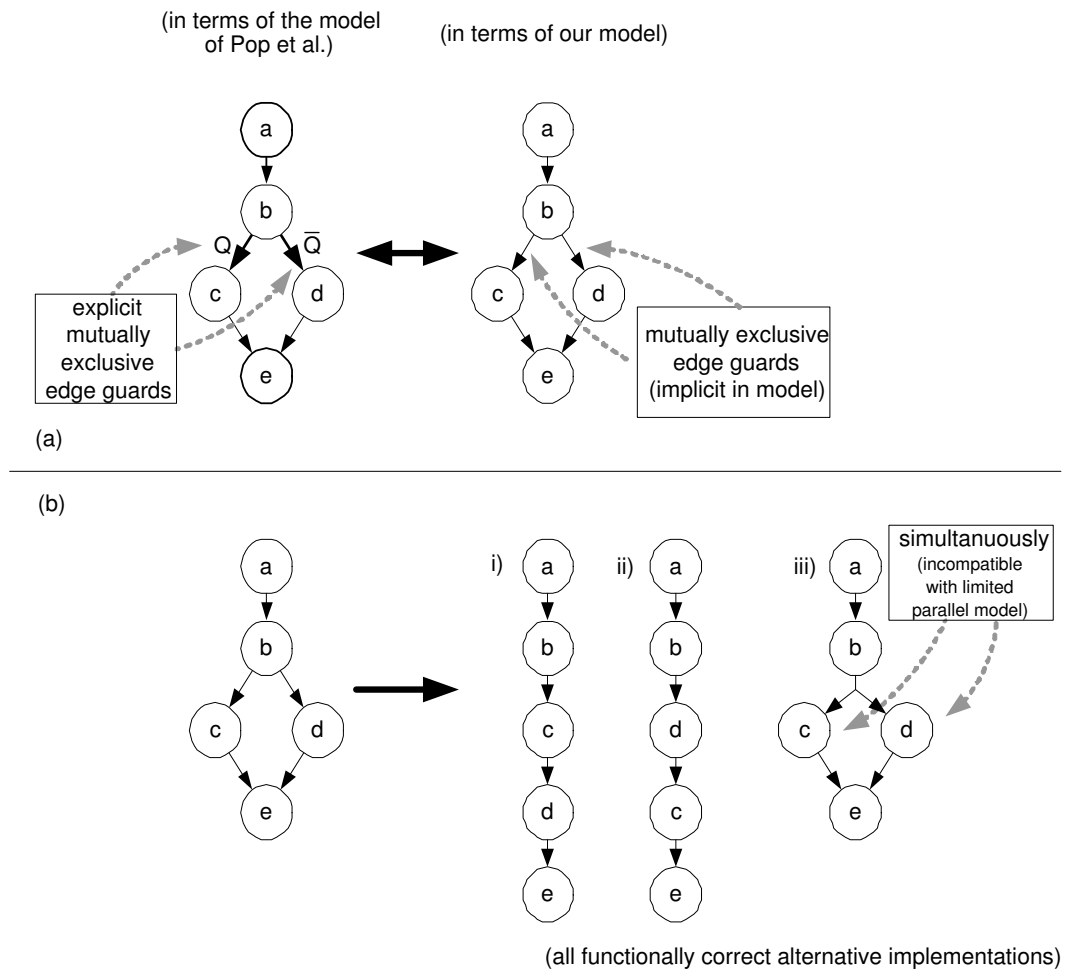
(in terms of the model of Pop et al.)

(in terms of our model)

a

b

Q

$\overline{Q}$

c

d

e

explicit mutually exclusive edge guards

a

b

c

d

e

mutually exclusive edge guards (implicit in model)

(a)

(b)

a

b

c

d

e

i)

a

b

c

d

e

ii)

a

b

d

c

e

iii)

a

b

c

d

e

simultanuously (incompatible with limited parallel model)

(all functionally correct alternative implementations)